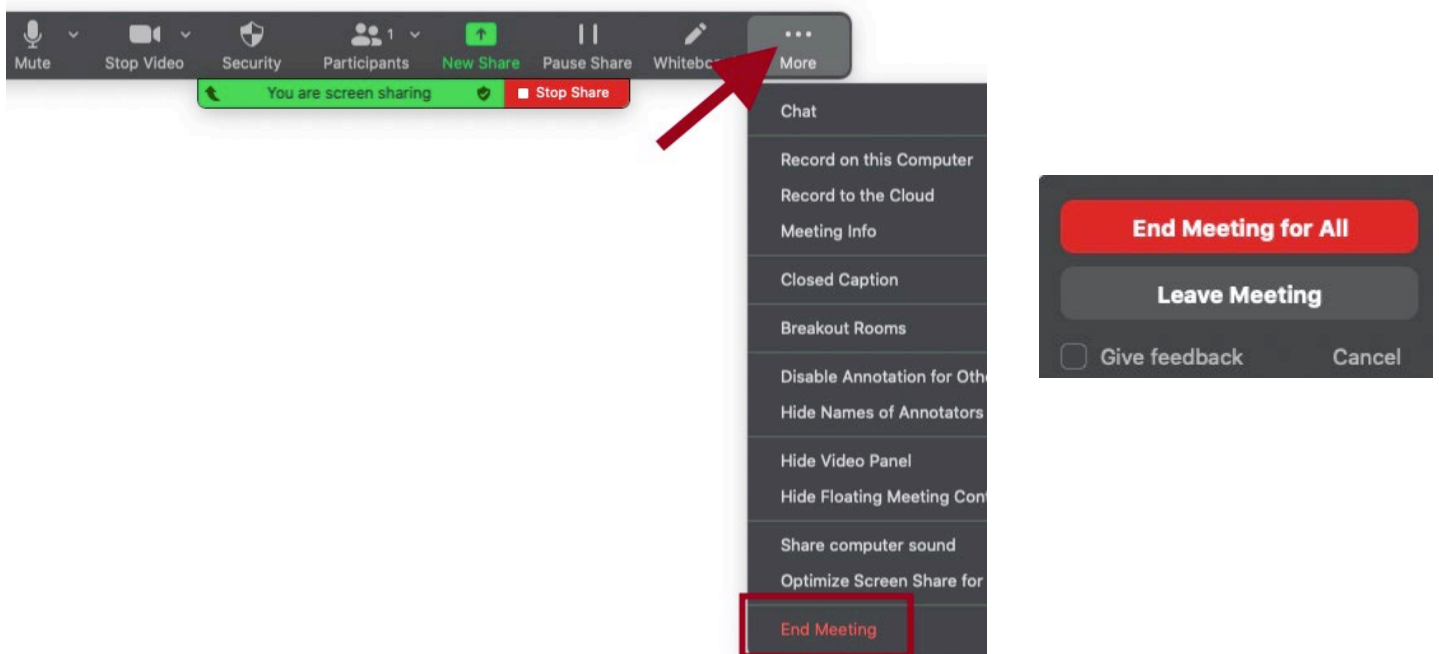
Mute Stop Video Security Participants 1 New Share Pause Share Whitebo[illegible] More

You are screen sharing Stop Share

Chat

Record on this Computer
Record to the Cloud
Meeting Info

Closed Caption

Breakout Rooms

Disable Annotation for Oth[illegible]
Hide Names of Annotators

Hide Video Panel
Hide Floating Meeting Con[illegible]

Share computer sound
Optimize Screen Share for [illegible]

End Meeting

End Meeting for All

Leave Meeting

Give feedback Cancel